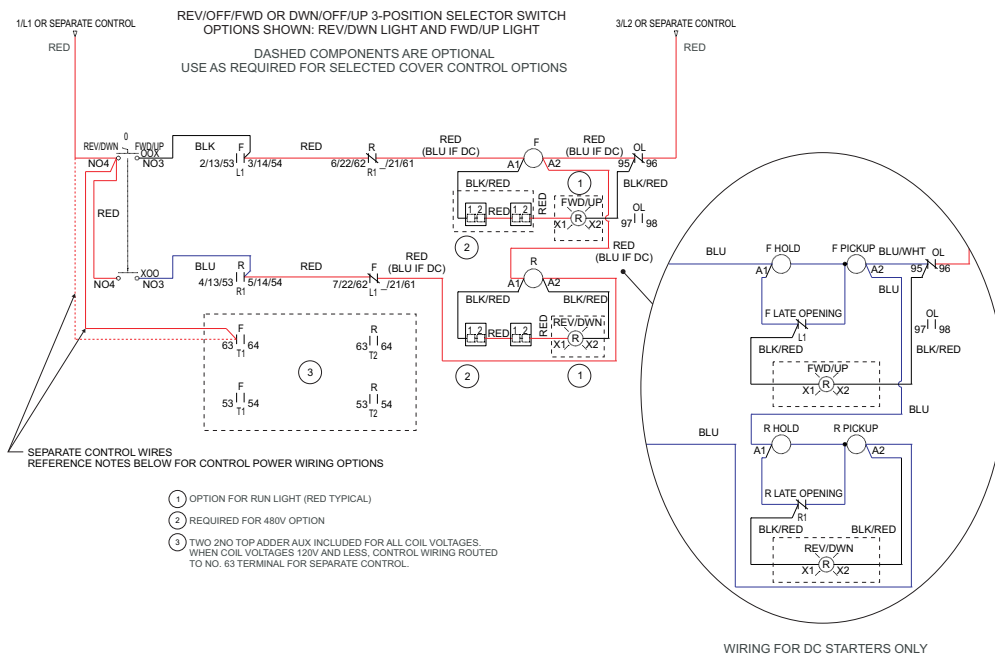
REV/OFF/FWD OR DWN/OFF/UP 3-POSITION SELECTOR SWITCH
OPTIONS SHOWN: REV/DWN LIGHT AND FWD/UP LIGHT

1/L1 OR SEPARATE CONTROL

3/L2 OR SEPARATE CONTROL

RED

RED

DASHED COMPONENTS ARE OPTIONAL
USE AS REQUIRED FOR SELECTED COVER CONTROL OPTIONS

REV/DWN 0 FWD/UP
NO4 OOX NO3
BLK
F
2/13/53 3/14/54
L1
RED
R
6/22/62 /21/61
R1
RED
(BLU IF DC)
F
A1 A2
RED
(BLU IF DC)
OL
95 96
BLK/RED
1
BLK/RED
1 2 R RED 1 2 R
RED
FWD/UP
R
X1 X2
OL
97 98
2
RED
(BLU IF DC)
RED
X00
NO4 NO3
BLU
R
4/13/53 5/14/54
R1
RED
RED
(BLU IF DC)
F
7/22/62 /21/61
L1
R
A1 A2
BLK/RED
BLK/RED
1 2 F RED 1 2 F
REV/DWN
R
X1 X2
2
1

F
63 64
T1
R
63 64
T2
3
F
53 54
T1
R
53 54
T2

SEPARATE CONTROL WIRES
REFERENCE NOTES BELOW FOR CONTROL POWER WIRING OPTIONS

1 OPTION FOR RUN LIGHT (RED TYPICAL)
2 REQUIRED FOR 480V OPTION
3 TWO 2NO TOP ADDER AUX INCLUDED FOR ALL COIL VOLTAGES. WHEN COIL VOLTAGES 120V AND LESS, CONTROL WIRING ROUTED TO NO. 63 TERMINAL FOR SEPARATE CONTROL.

BLU
F HOLD
A1
F PICKUP
A2
BLU/WHT
OL
95 96
BLU
F LATE OPENING
L1
OL
97 98
BLK/RED
BLK/RED
FWD/UP
R
X1 X2
BLU
BLU
R HOLD
A1
R PICKUP
A2
R LATE OPENING
R1
BLK/RED
BLK/RED
REV/DWN
R
X1 X2

WIRING FOR DC STARTERS ONLY